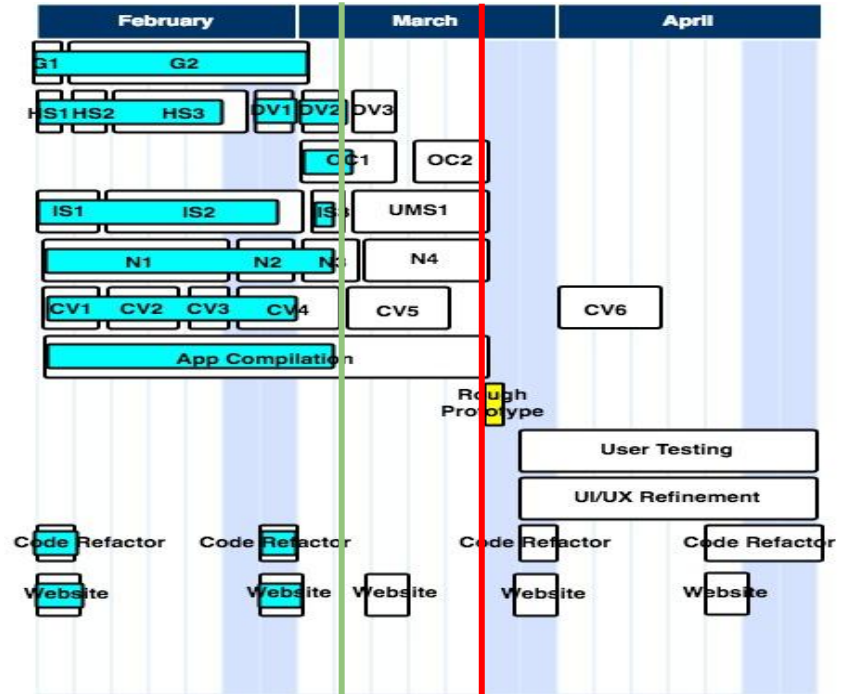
February March April

G1 G2

HS1 HS2 HS3 DV1 DV2 DV3

OC1 OC2

IS1 IS2 IS3 UMS1

N1 N2 N3 N4

CV1 CV2 CV3 CV4 CV5 CV6

App Compilation

Rough Prototype

User Testing

UI/UX Refinement

Code Refactor Code Refactor Code Refactor Code Refactor

Website Website Website Website Website